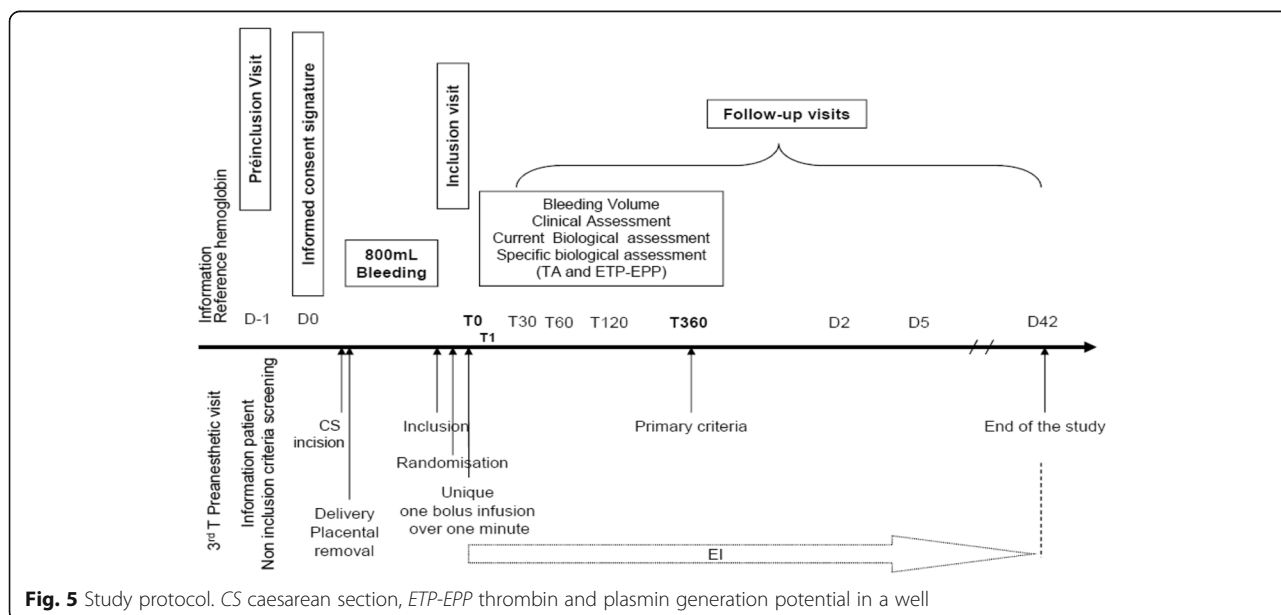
Information
Reference hemoglobin

Préinclusion Visit

Informed consent signature

800mL
Bleeding

Inclusion visit

Follow-up visits

Bleeding Volume
Clinical Assessment
Current Biological assessment
Specific biological assessment
(TA and ETP-EPP)

D-1 D0 T0 T1 T30 T60 T120 T360 D2 D5 D42

3rd T Preanesthetic visit
Information patient
Non inclusion criteria screening

CS incision

Delivery
Placental removal

Inclusion

Randomisation

Unique
one bolus infusion
over one minute

Primary criteria

End of the study

EI

**Fig. 5** Study protocol. *CS* caesarean section, *ETP-EPP* thrombin and plasmin generation potential in a well